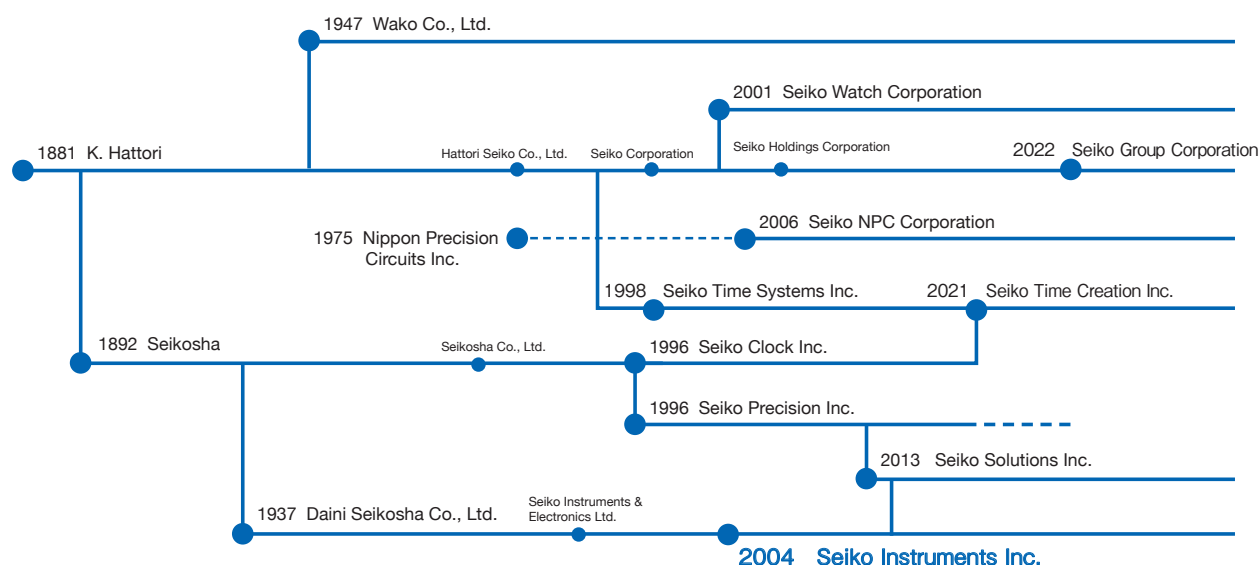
1947 Wako Co., Ltd.

2001 Seiko Watch Corporation

1881 K. Hattori

Hattori Seiko Co., Ltd.

Seiko Corporation

Seiko Holdings Corporation

2022 Seiko Group Corporation

1975 Nippon Precision Circuits Inc.

2006 Seiko NPC Corporation

1998 Seiko Time Systems Inc.

2021 Seiko Time Creation Inc.

1892 Seikosha

Seikosha Co., Ltd.

1996 Seiko Clock Inc.

1996 Seiko Precision Inc.

2013 Seiko Solutions Inc.

1937 Daini Seikosha Co., Ltd.

Seiko Instruments & Electronics Ltd.

2004 Seiko Instruments Inc.